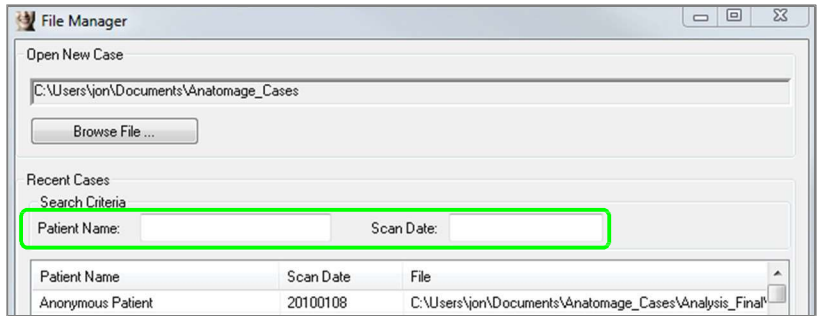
File Manager

Open New Case

C:\Users\jon\Documents\Anatomage_Cases

Browse File ...

Recent Cases

Search Criteria

Patient Name:

Scan Date:

| Patient Name | Scan Date | File |
|---|---|---|
| Anonymous Patient | 20100108 | C:\Users\jon\Documents\Anatomage_Cases\Analysis_Final\ |